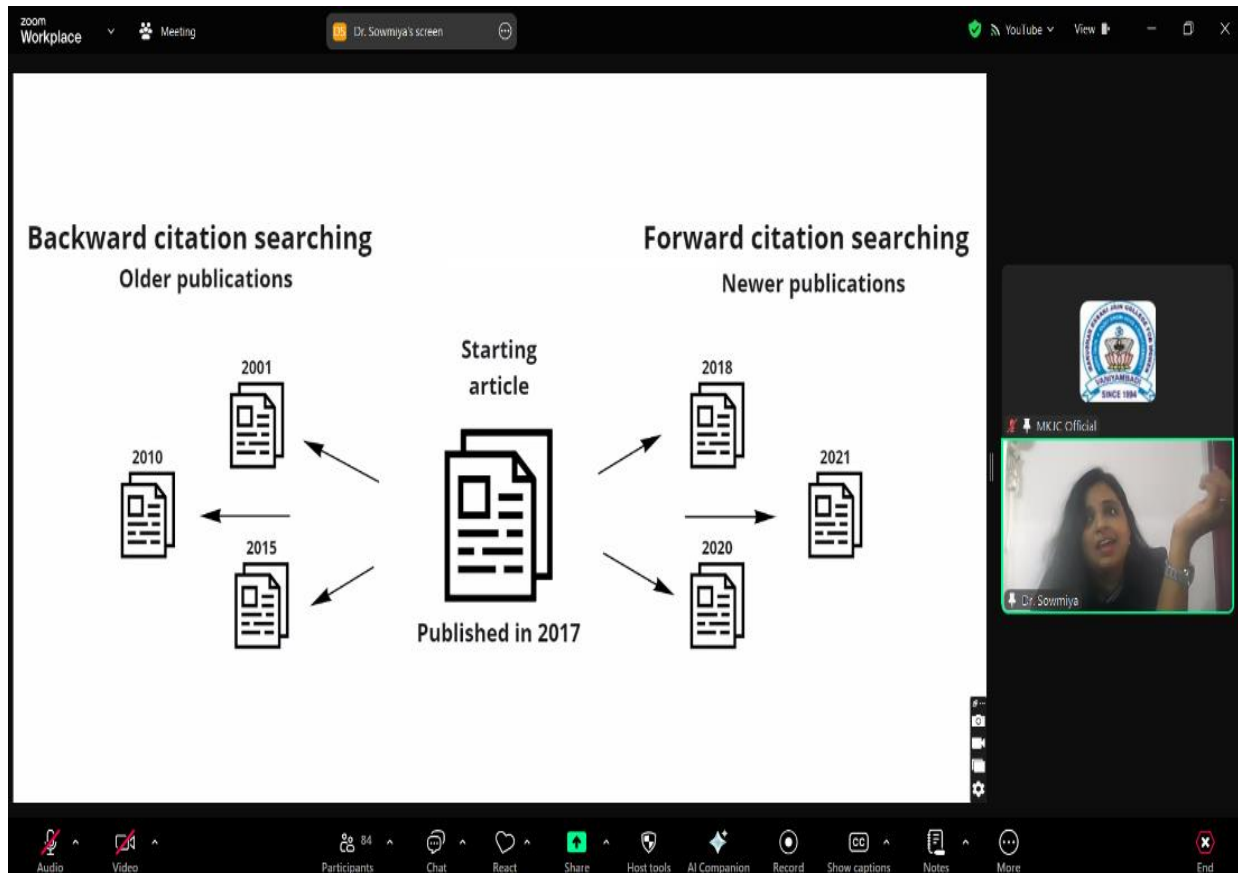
zoom Workplace

Meeting

DS Dr. Sowmiya's screen

YouTube

View

Backward citation searching

Older publications

Forward citation searching

Newer publications

Starting article

2001

2010

2015

Published in 2017

2018

2021

2020

VANIYAMBADI

SINCE 1994

MKJC Official

Dr. Sowmiya

Audio

Video

Participants 84

Chat

React

Share

Host tools

AI Companion

Record

Show captions

Notes

More

End